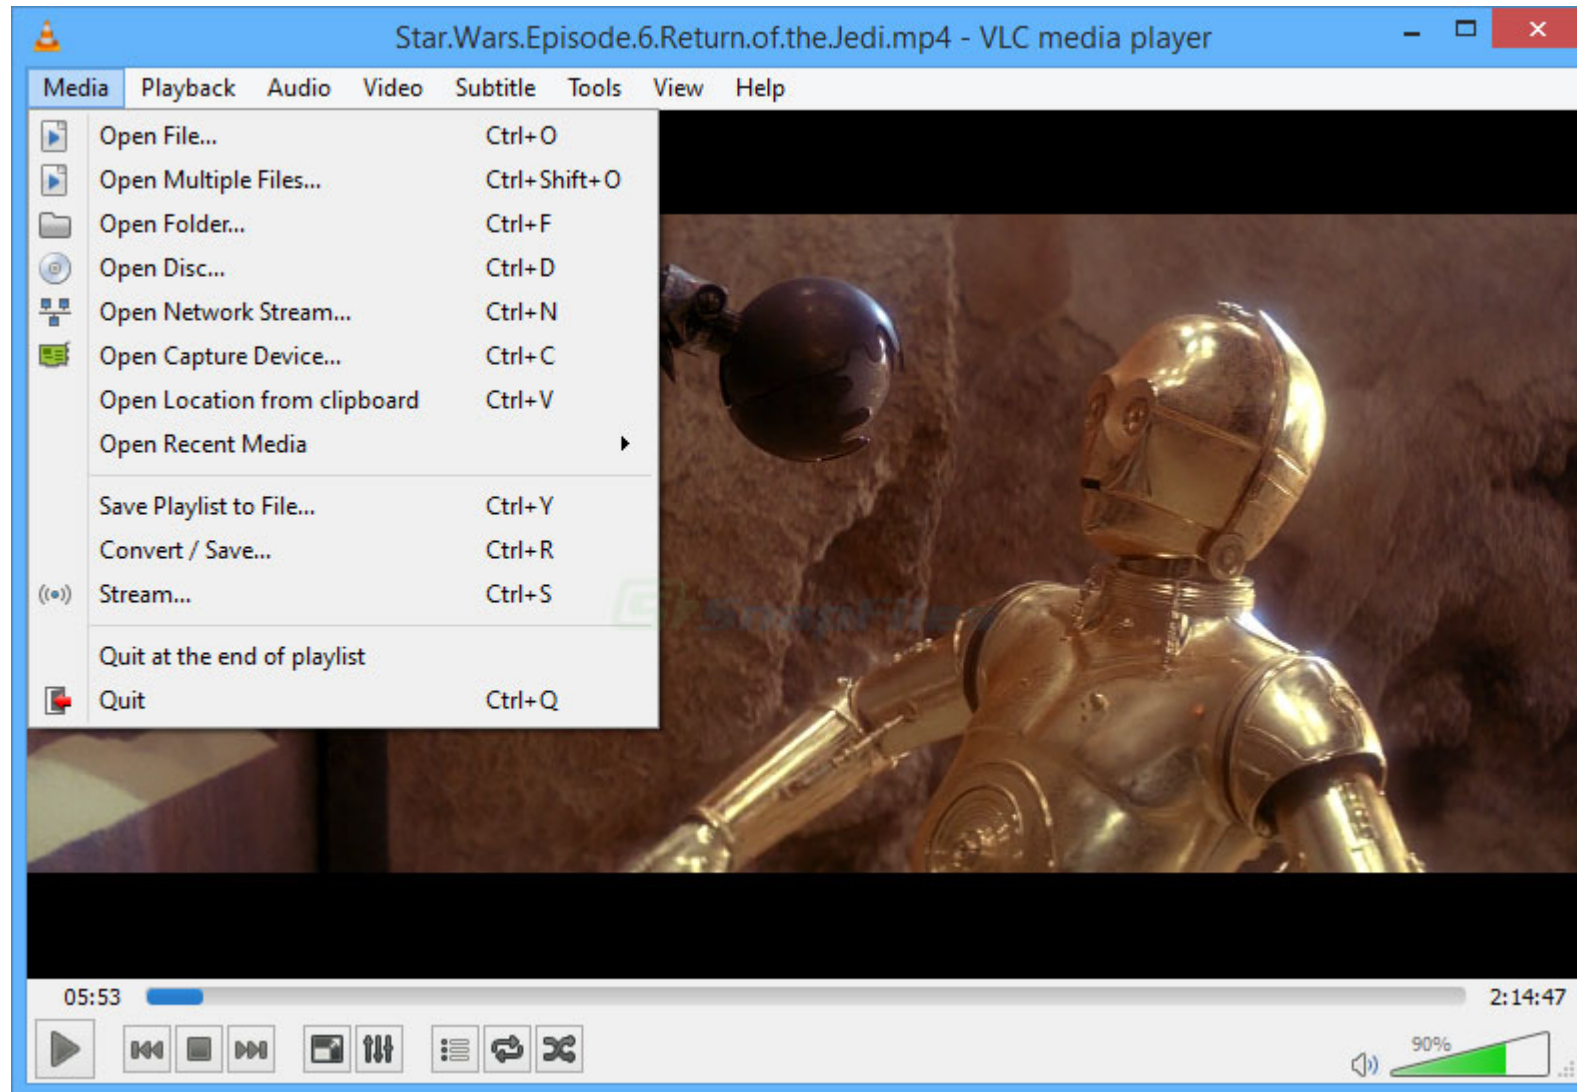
Star.Wars.Episode.6.Return.of.the.Jedi.mp4 - VLC media player

Media Playback Audio Video Subtitle Tools View Help

Open File... Ctrl+O
Open Multiple Files... Ctrl+Shift+O
Open Folder... Ctrl+F
Open Disc... Ctrl+D
Open Network Stream... Ctrl+N
Open Capture Device... Ctrl+C
Open Location from clipboard Ctrl+V
Open Recent Media

Save Playlist to File... Ctrl+Y
Convert / Save... Ctrl+R
Stream... Ctrl+S

Quit at the end of playlist
Quit Ctrl+Q

05:53
2:14:47
90%